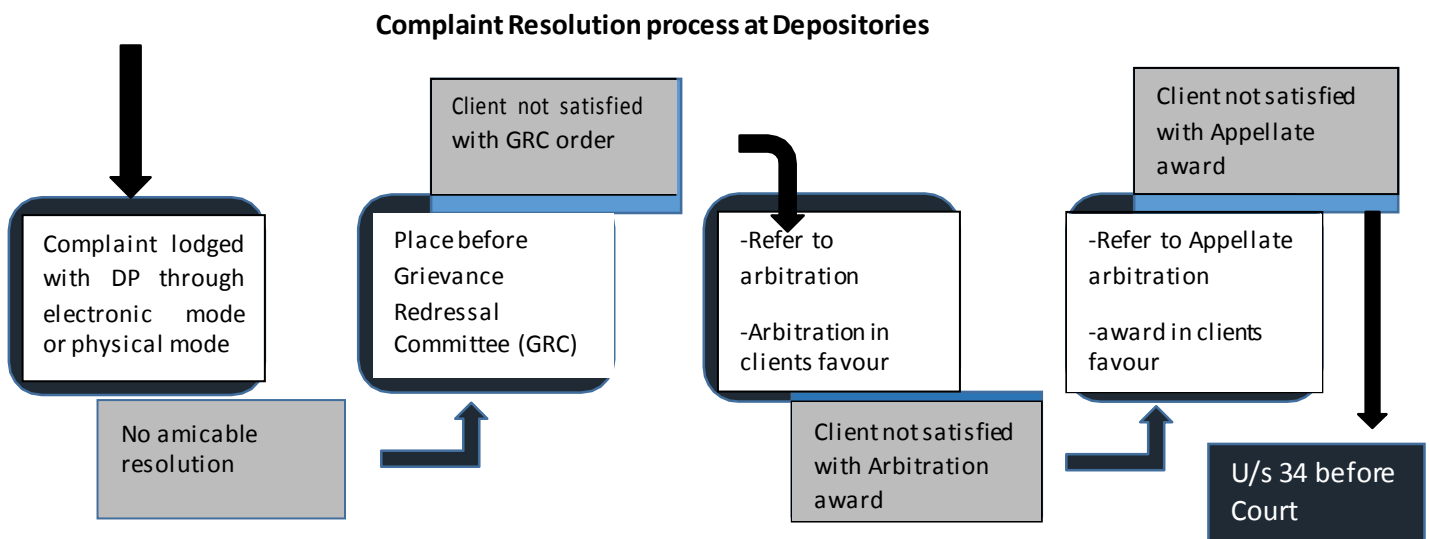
Complaint Resolution process at Depositories

Complaint lodged with DP through electronic mode or physical mode

No amicable resolution

Client not satisfied with GRC order

Place before Grievance Redressal Committee (GRC)

-Refer to arbitration

-Arbitration in clients favour

Client not satisfied with Arbitration award

Client not satisfied with Appellate award

-Refer to Appellate arbitration

-award in clients favour

U/s 34 before Court